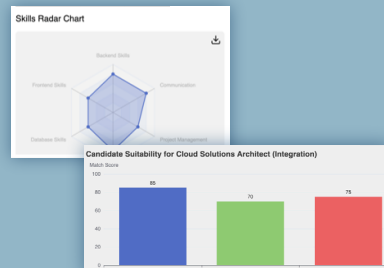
Skills Radar Chart

Backend Skills

Communication

Frontend Skills

Database Skills

Project Management

Candidate Suitability for Cloud Solutions Architect (Integration)

Match Score

100

80

60

40

20

0

85

70

75